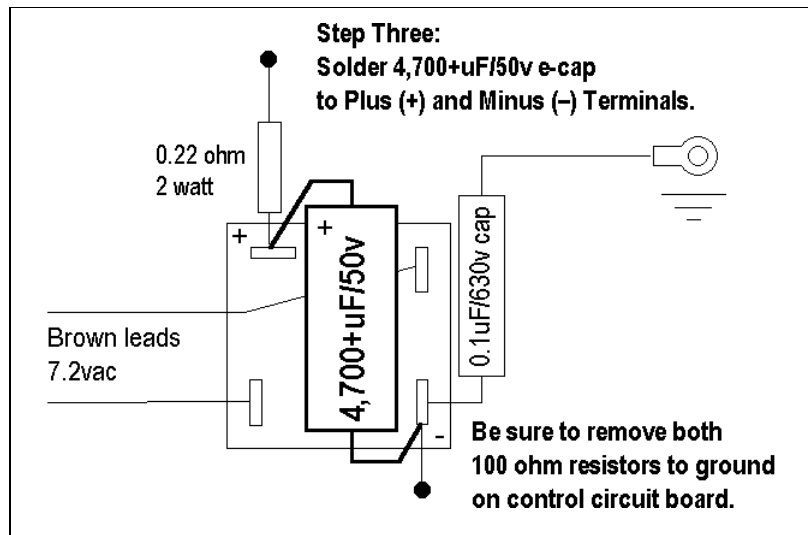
Step Three:
Solder 4,700+uF/50v e-cap
to Plus (+) and Minus (–) Terminals.

0.22 ohm
2 watt

+

+

4,700+uF/50v

0.1uF/630v cap

Brown leads
7.2vac

-

Be sure to remove both
100 ohm resistors to ground
on control circuit board.